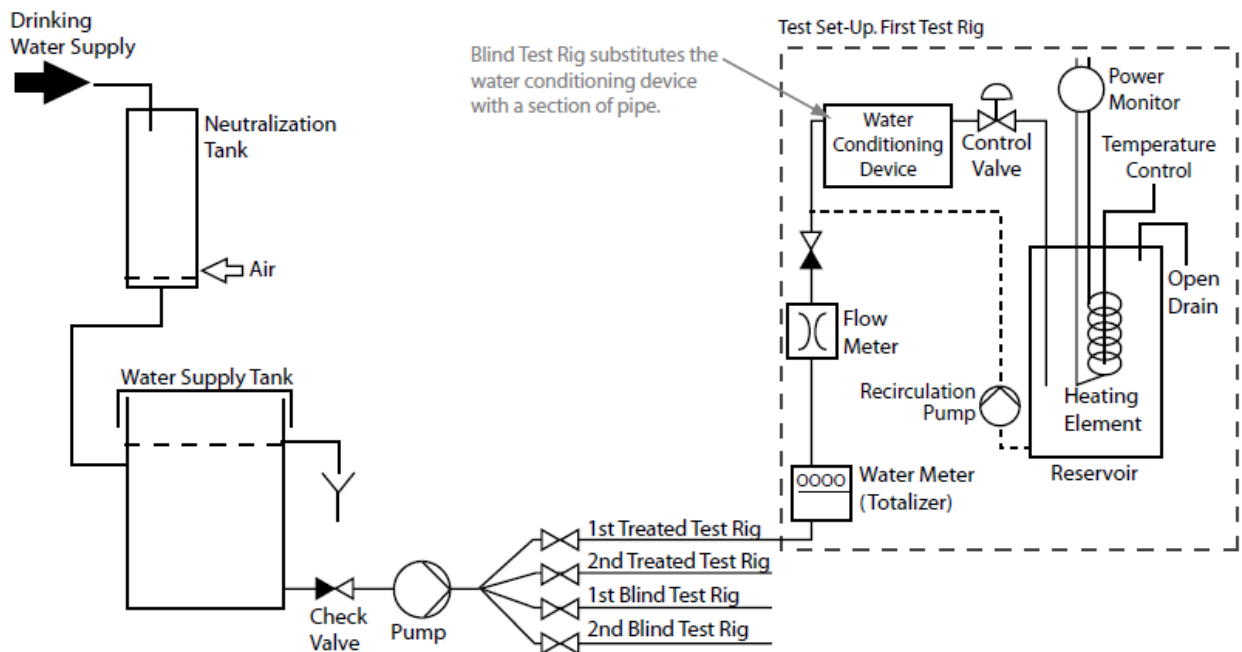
Drinking Water Supply

Neutralization Tank

Air

Water Supply Tank

Check Valve

Pump

1st Treated Test Rig
2nd Treated Test Rig
1st Blind Test Rig
2nd Blind Test Rig

Blind Test Rig substitutes the water conditioning device with a section of pipe.

Test Set-Up. First Test Rig

Water Conditioning Device

Control Valve

Power Monitor

Temperature Control

Open Drain

Flow Meter

Recirculation Pump

Heating Element

Reservoir

0000

Water Meter (Totalizer)